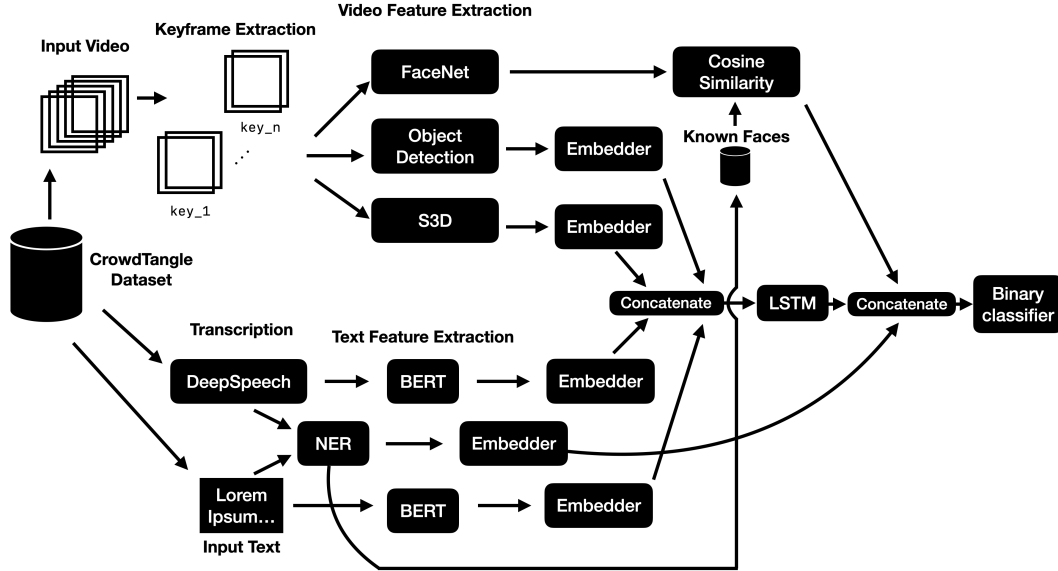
Video Feature Extraction

Input Video

Keyframe Extraction

key_n

key_1

FaceNet

Cosine Similarity

Object Detection

Embedder

Known Faces

S3D

Embedder

CrowdTangle Dataset

Concatenate

LSTM

Concatenate

Binary classifier

Transcription

Text Feature Extraction

DeepSpeech

BERT

Embedder

NER

Embedder

Lorem Ipsum…

BERT

Embedder

Input Text